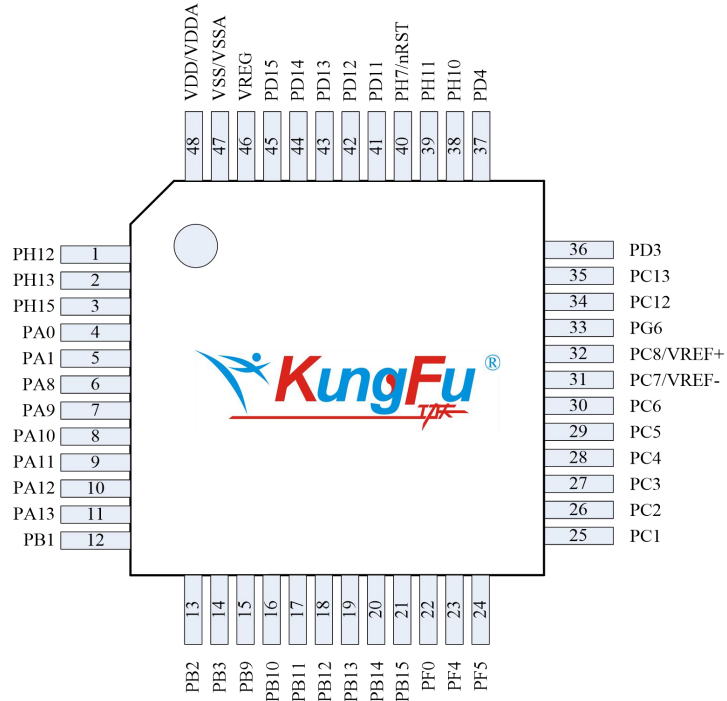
VDD/VDDA 48
VSS/VSSA 47
VREG 46
PD15 45
PD14 44
PD13 43
PD12 42
PD11 41
PH7/nRST 40
PH11 39
PH10 38
PD4 37

PH12 1
PH13 2
PH15 3
PA0 4
PA1 5
PA8 6
PA9 7
PA10 8
PA11 9
PA12 10
PA13 11
PB1 12

KungFu ®
功夫

36 PD3
35 PC13
34 PC12
33 PG6
32 PC8/VREF+
31 PC7/VREF-
30 PC6
29 PC5
28 PC4
27 PC3
26 PC2
25 PC1

13 PB2
14 PB3
15 PB9
16 PB10
17 PB11
18 PB12
19 PB13
20 PB14
21 PB15
22 PF0
23 PF4
24 PF5